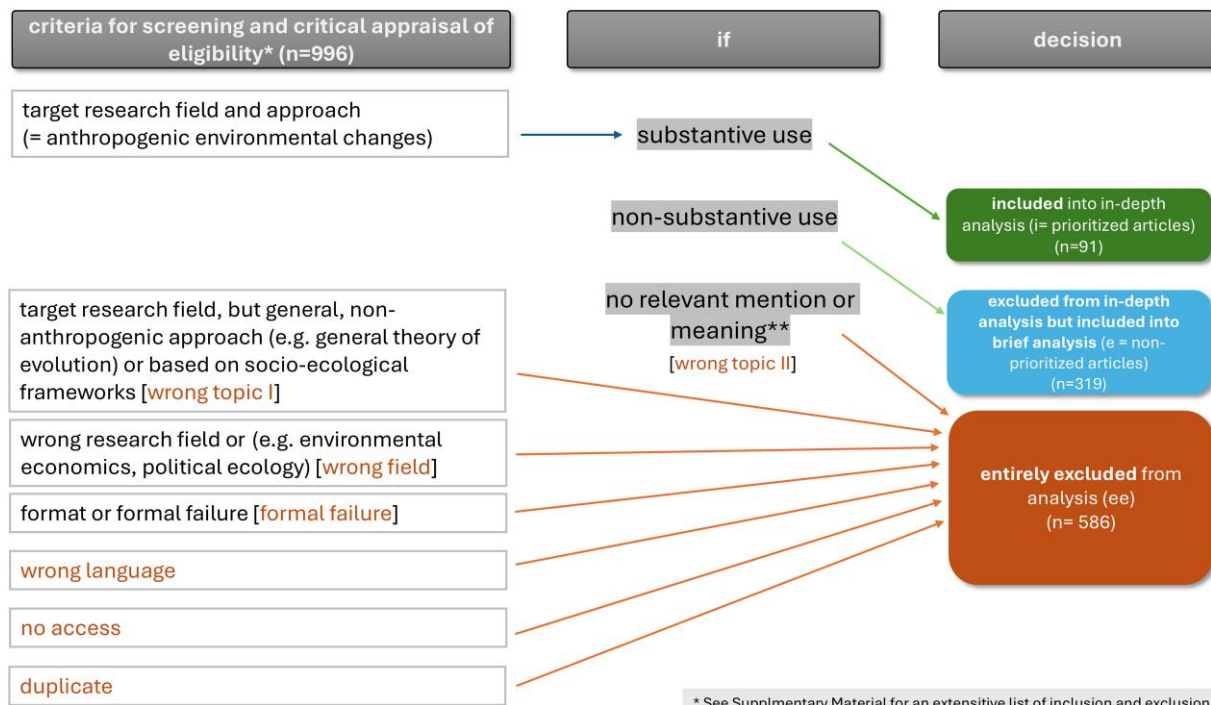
criteria for screening and critical appraisal of eligibility* (n=996)

if

decision

target research field and approach (= anthropogenic environmental changes)

substantive use

non-substantive use

included into in-depth analysis (i= prioritized articles) (n=91)

no relevant mention or meaning**
[wrong topic II]

excluded from in-depth analysis but included into brief analysis (e = non-prioritized articles) (n=319)

target research field, but general, non-anthropogenic approach (e.g. general theory of evolution) or based on socio-ecological frameworks [wrong topic I]

wrong research field or (e.g. environmental economics, political ecology) [wrong field]

entirely excluded from analysis (ee) (n= 586)

format or formal failure [formal failure]

wrong language

no access

duplicate

* See Supplmentary Material for an extensive list of inclusion and exclusion